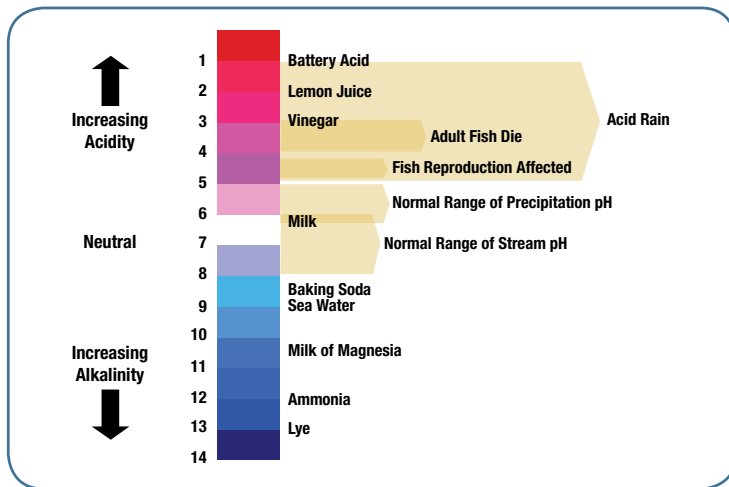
Increasing Acidity

Neutral

Increasing Alkalinity

1
2
3
4
5
6
7
8
9
10
11
12
13
14

Battery Acid
Lemon Juice
Vinegar
Milk
Baking Soda
Sea Water
Milk of Magnesia
Ammonia
Lye

Acid Rain
Adult Fish Die
Fish Reproduction Affected
Normal Range of Precipitation pH
Normal Range of Stream pH